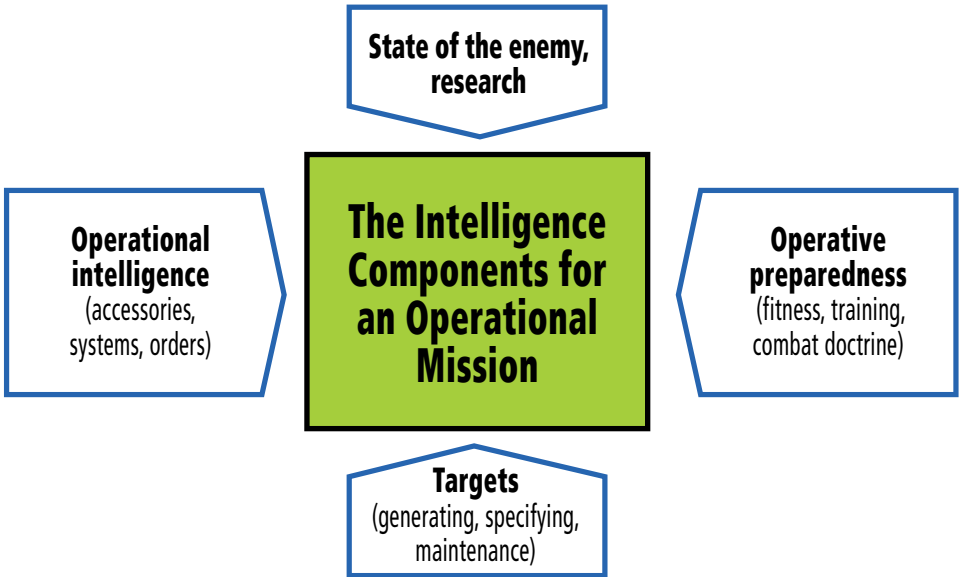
State of the enemy, research

Operational intelligence
(accessories, systems, orders)

The Intelligence Components for an Operational Mission

Operative preparedness
(fitness, training, combat doctrine)

Targets
(generating, specifying, maintenance)